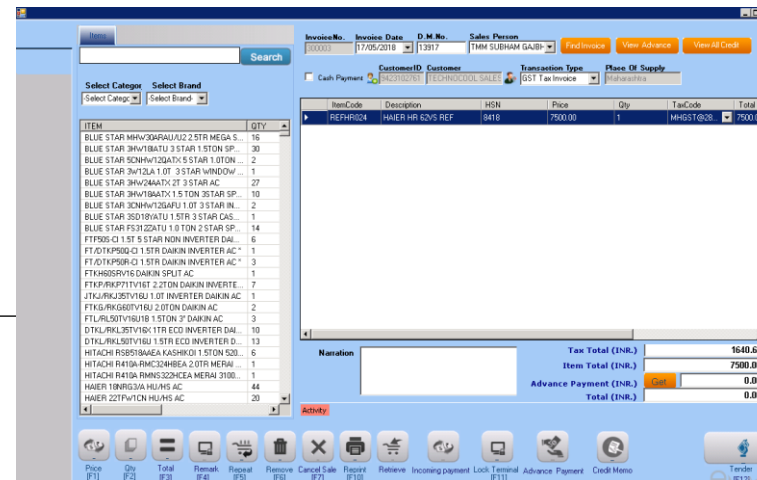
Items

Search

Select Category Select Brand
Select Categ Select Brand

| ITEM | QTY |
|---|---|
| BLUE STAR MHW30ARAU/U2 2.5TR MEGA S... | 16 |
| BLUE STAR 3HW18IATU 3 STAR 1.5TON SP... | 30 |
| BLUE STAR 5CNHW12QATX 5 STAR 1.0TON ... | 2 |
| BLUE STAR 3W12LA 1.0T 3 STAR WINDOW ... | 1 |
| BLUE STAR 3HW24AATX 2T 3 STAR AC | 27 |
| BLUE STAR 3HW18AATX 1.5 TON 3STAR SP... | 10 |
| BLUE STAR 3CNHW12GAFU 1.0T 3 STAR IN... | 2 |
| BLUE STAR 3SD18YATU 1.5TR 3 STAR CAS... | 1 |
| BLUE STAR FS312ZATU 1.0 TON 2 STAR SP... | 14 |
| FTP50S-CI 1.5T 5 STAR NON INVERTER DAI... | 6 |
| FT/DTKP50Q-CI 1.5TR DAIKIN INVERTER AC * | 1 |
| FT/DTKP50R-CI 1.5TR DAIKIN INVERTER AC * | 3 |
| FTKH60SRV16 DAIKIN SPLIT AC | 1 |
| FTKP/RKP71TV16T 2.2TON DAIKIN INVERTE... | 7 |
| JTKJ/RKJ35TV16U 1.0T INVERTER DAIKIN AC | 1 |
| FTKG/RKG60TV16U 2.0TON DAIKIN AC | 2 |
| FTL/RL50TV16U1B 1.5TON 3* DAIKIN AC | 3 |
| DTKL/RKL35TV16X 1TR ECO INVERTER DAI... | 10 |
| DTKL/RKL50TV16U 1.5TR ECO INVERTER D... | 13 |
| HITACHI RSB518AAEA KASHIKOI 1.5TON 520... | 6 |
| HITACHI R410A-RMC324HBEA 2.0TR MERAI ... | 1 |
| HITACHI R410A RMNS322HCEA MERAI 3100... | 1 |
| HAIER 18NRG3/A HU/HS AC | 44 |
| HAIER 22TFW1CN HU/HS AC | 20 |

InvoiceNo. 300003 Invoice Date 17/05/2018 D.M.No. 13917 Sales Person TMM SUBHAM GAJBH

Find Invoice View Advance View All Credit

Cash Payment CustomerID 9423102761 Customer TECHNOCOOL SALES Transaction Type GST Tax Invoice Place Of Supply Maharashtra

| ItemCode | Description | HSN | Price | Qty | TaxCode | Total |
|---|---|---|---|---|---|---|
| REFHR024 | HAIER HR 62VS REF | 8418 | 7500.00 | 1 | MHGST@28... | 7500.0 |

Narration

Tax Total (INR.) 1640.6
Item Total (INR.) 7500.0
Advance Payment (INR.) Get 0.0
Total (INR.) 0.0

Activity

Price [F1] Qty [F2] Total [F3] Remark [F4] Repeat [F5] Remove [F6] Cancel Sale [F7] Reprint [F10] Retrieve Incoming payment Lock Terminal [F11] Advance Payment Credit Memo Tender [F12]